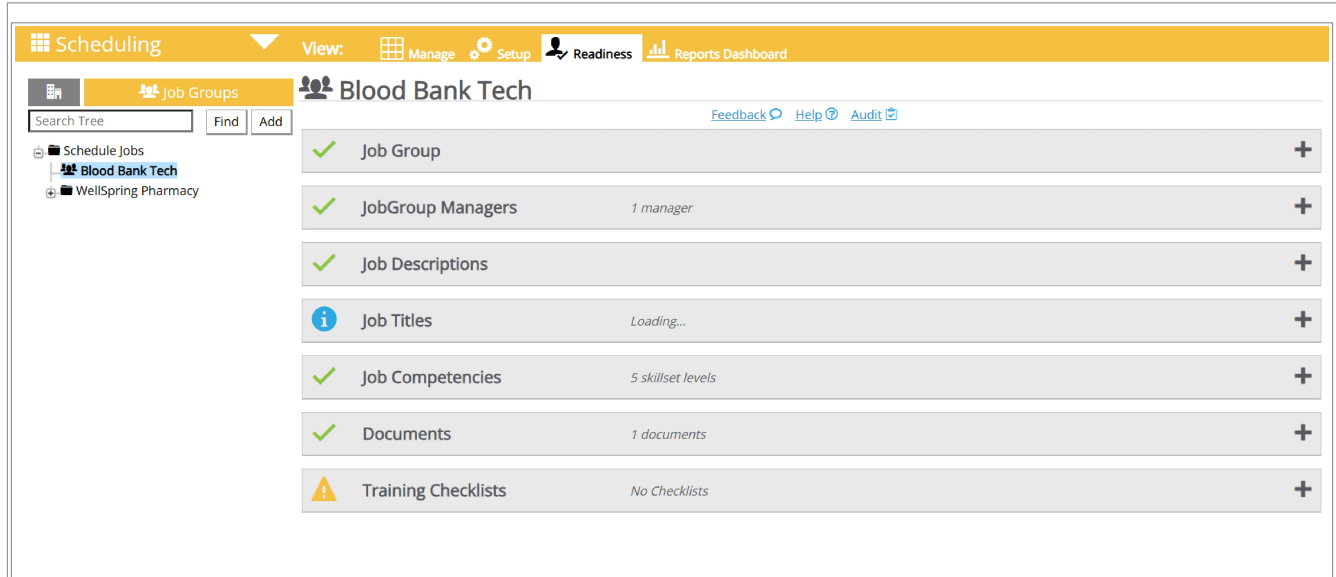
Scheduling

View: Manage Setup Readiness Reports Dashboard

Job Groups

Search Tree Find Add

Schedule Jobs
Blood Bank Tech
WellSpring Pharmacy

Blood Bank Tech

Feedback Help Audit

Job Group +

JobGroup Managers 1 manager +

Job Descriptions +

Job Titles Loading... +

Job Competencies 5 skillset levels +

Documents 1 documents +

Training Checklists No Checklists +